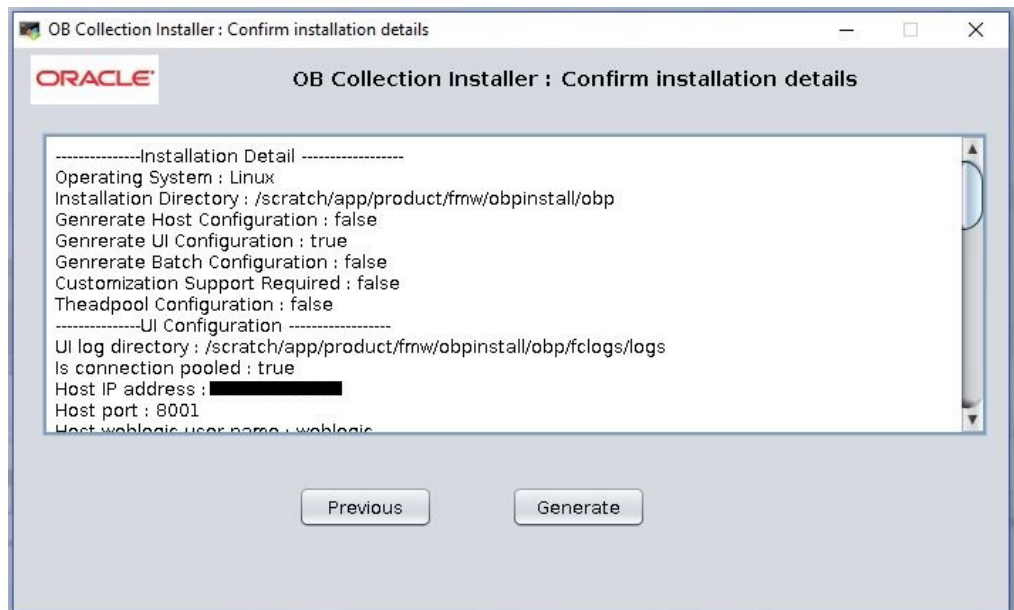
OB Collection Installer : Confirm installation details

ORACLE

OB Collection Installer : Confirm installation details

---------------Installation Detail ------------------
Operating System : Linux
Installation Directory : /scratch/app/product/fmw/obpinstall/obp
Genrerate Host Configuration : false
Genrerate UI Configuration : true
Genrerate Batch Configuration : false
Customization Support Required : false
Theadpool Configuration : false
---------------UI Configuration ------------------
UI log directory : /scratch/app/product/fmw/obpinstall/obp/fclogs/logs
Is connection pooled : true
Host IP address : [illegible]
Host port : 8001
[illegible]

Previous

Generate